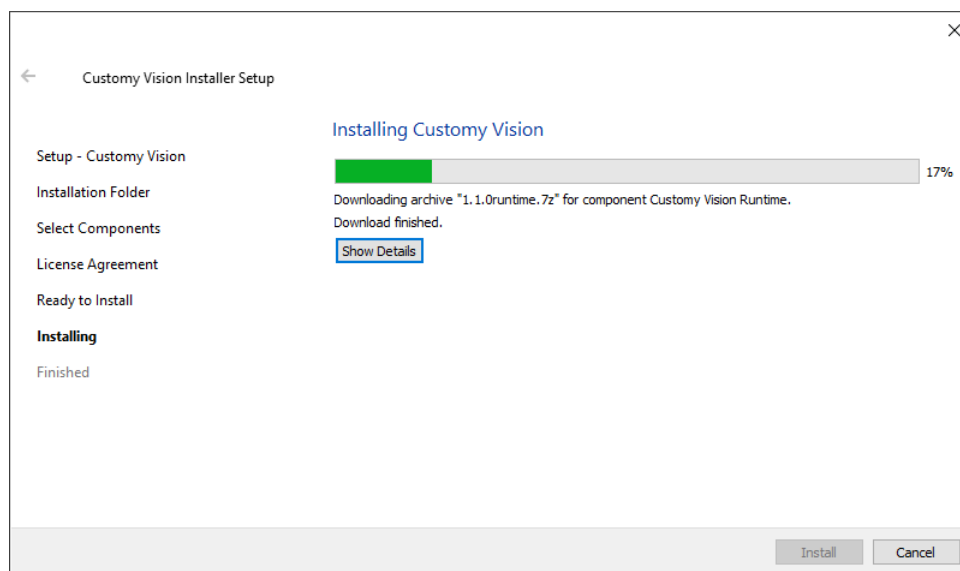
×

←

Customy Vision Installer Setup

Setup - Customy Vision

Installation Folder

Select Components

License Agreement

Ready to Install

Installing

Finished

Installing Customy Vision

17%

Downloading archive "1.1.0runtime.7z" for component Customy Vision Runtime.

Download finished.

Show Details

Install

Cancel